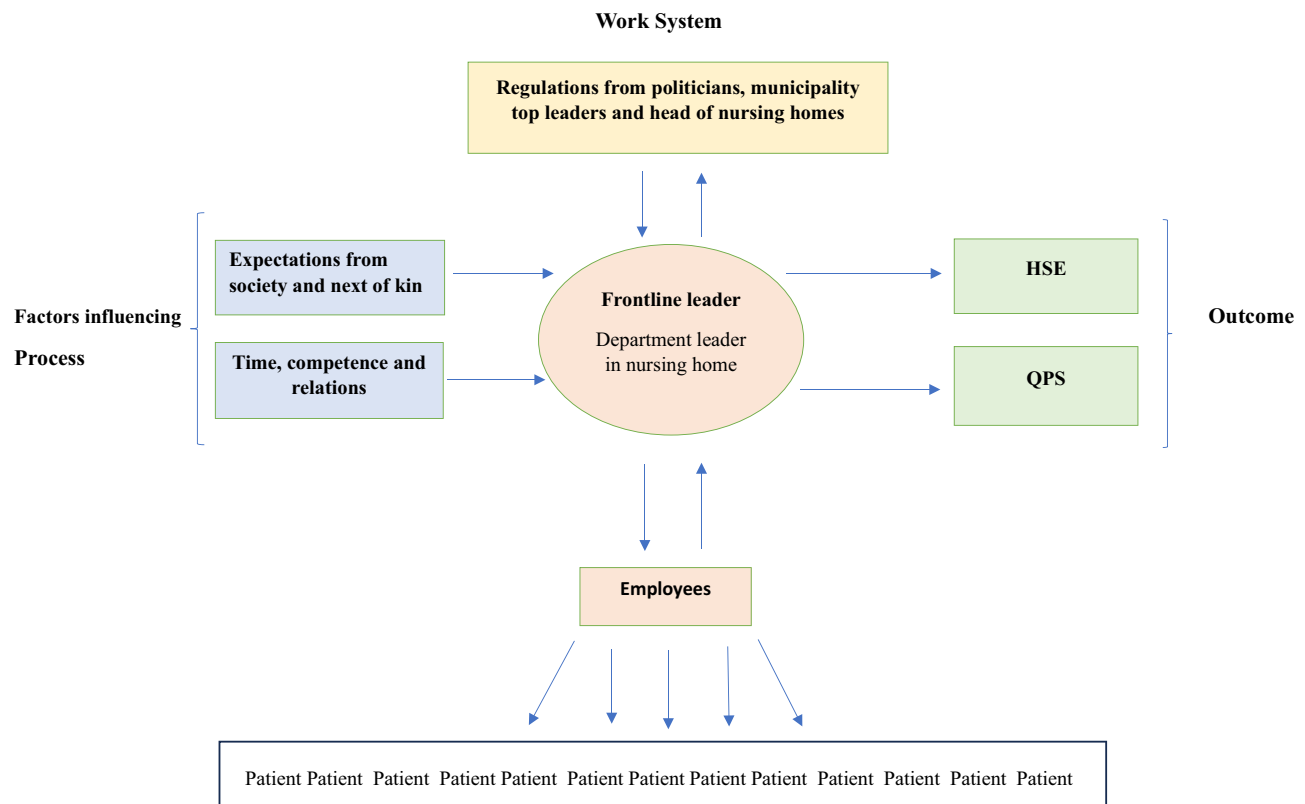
Work System

Regulations from politicians, municipality top leaders and head of nursing homes

Factors influencing

Process

Expectations from society and next of kin

Time, competence and relations

Frontline leader

Department leader in nursing home

HSE

QPS

Outcome

Employees

Patient Patient Patient Patient Patient Patient Patient Patient Patient Patient Patient Patient Patient